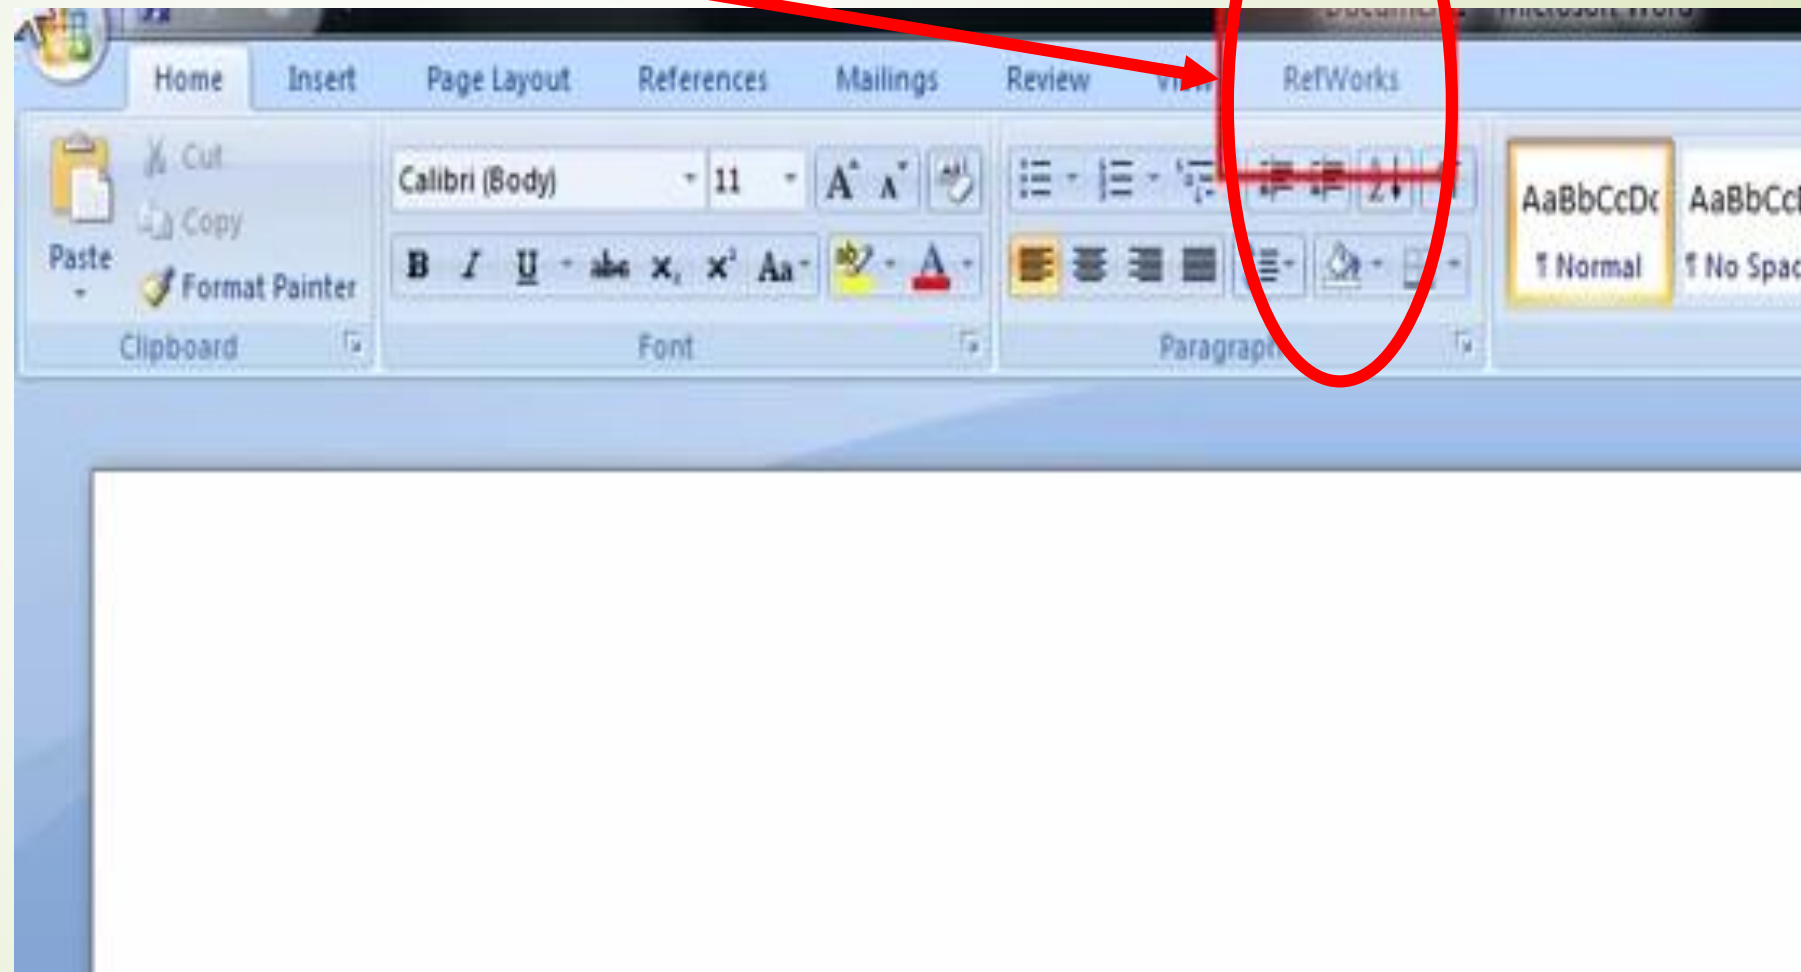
Document1 - Microsoft Word

Home Insert Page Layout References Mailings Review View RefWorks

Paste
Cut
Copy
Format Painter
Clipboard

Calibri (Body) 11
A A
B I U abe $x_2$ $x^2$ Aa
A
Font

Paragraph

AaBbCcDc
¶ Normal
AaBbCc
¶ No Spac